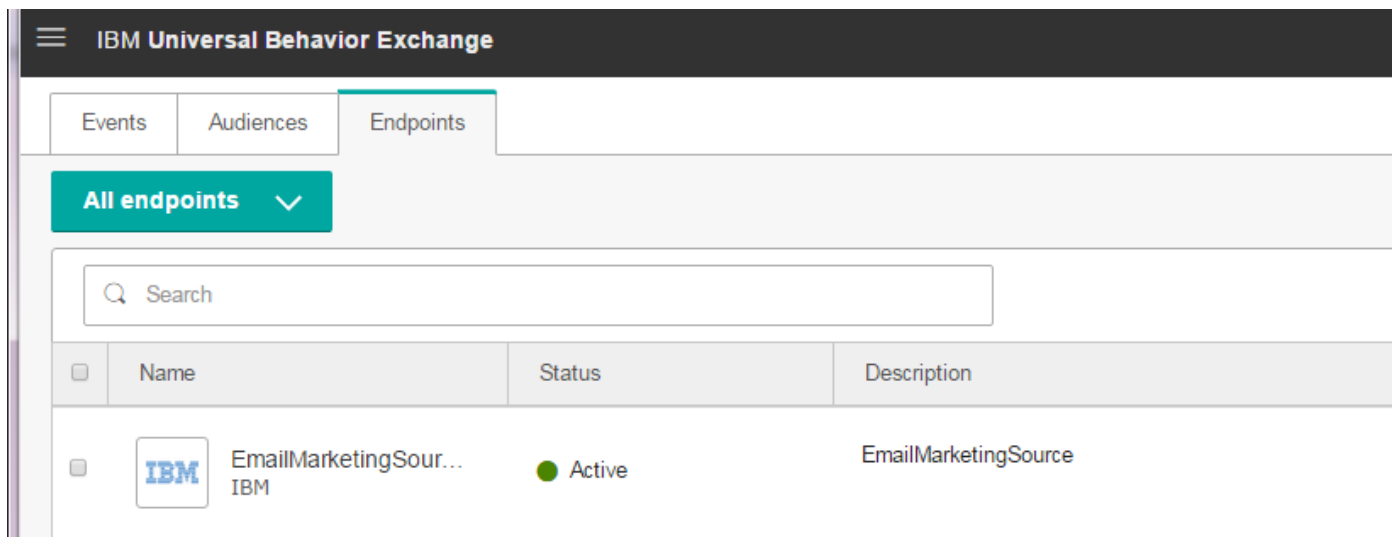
IBM Universal Behavior Exchange

Events | Audiences | Endpoints

All endpoints

Search

| | Name | Status | Description |
|---|---|---|---|
| | IBM EmailMarketingSour... IBM | Active | EmailMarketingSource |